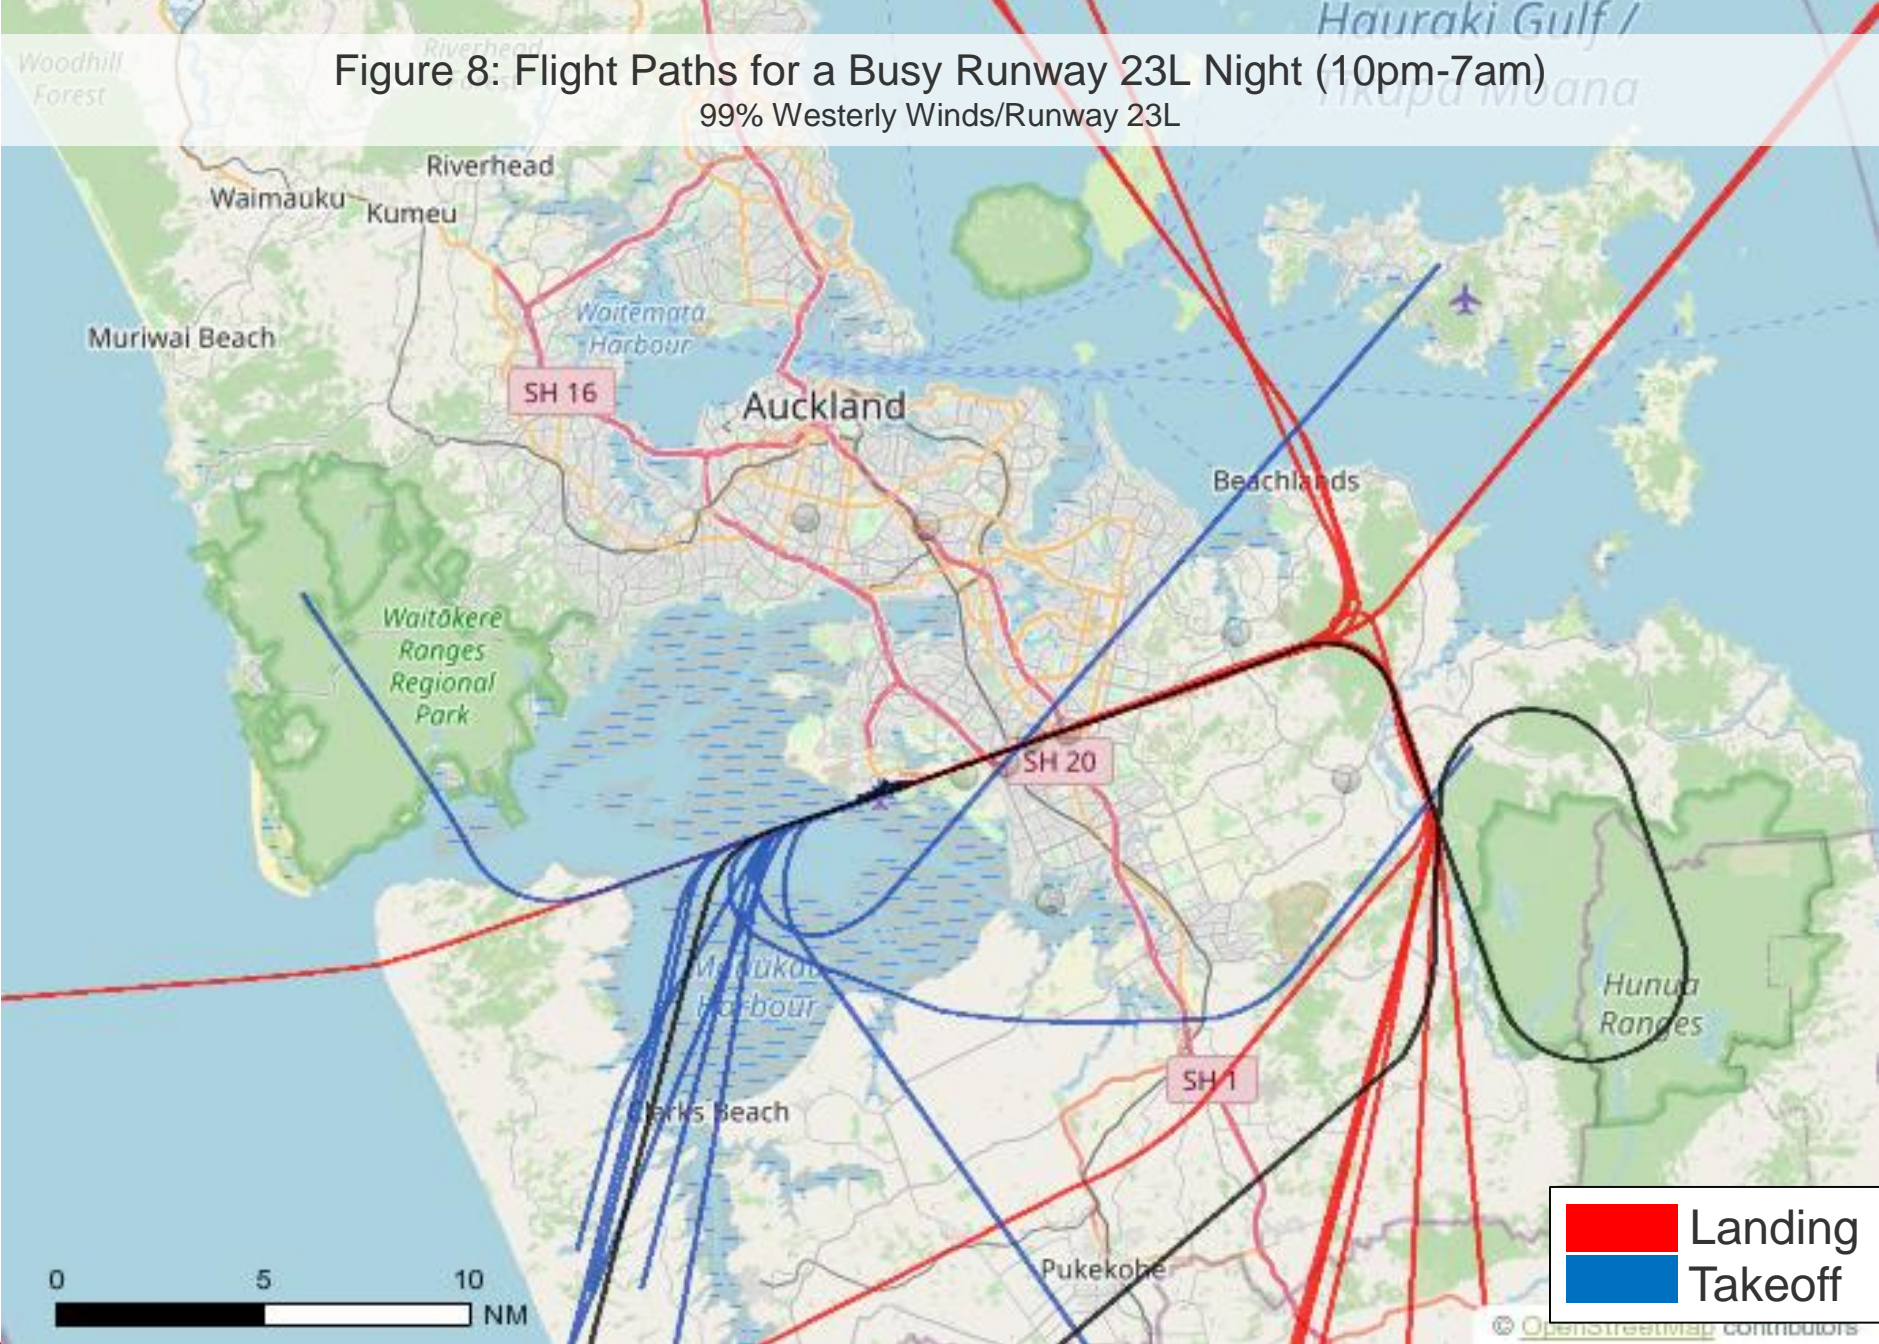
Figure 8: Flight Paths for a Busy Runway 23L Night (10pm-7am)
99% Westerly Winds/Runway 23L

Hauraki Gulf / Tīkapa Moana

Woodhill Forest

Riverhead

Riverhead

Waimauku

Kumeu

Muriwai Beach

Waitematā Harbour

SH 16

Auckland

Beachlands

Waitākere Ranges Regional Park

SH 20

Manukau Harbour

Hunua Ranges

SH 1

Clarks Beach

Pukekohe

0 5 10 NM

Landing
Takeoff

© OpenStreetMap contributors